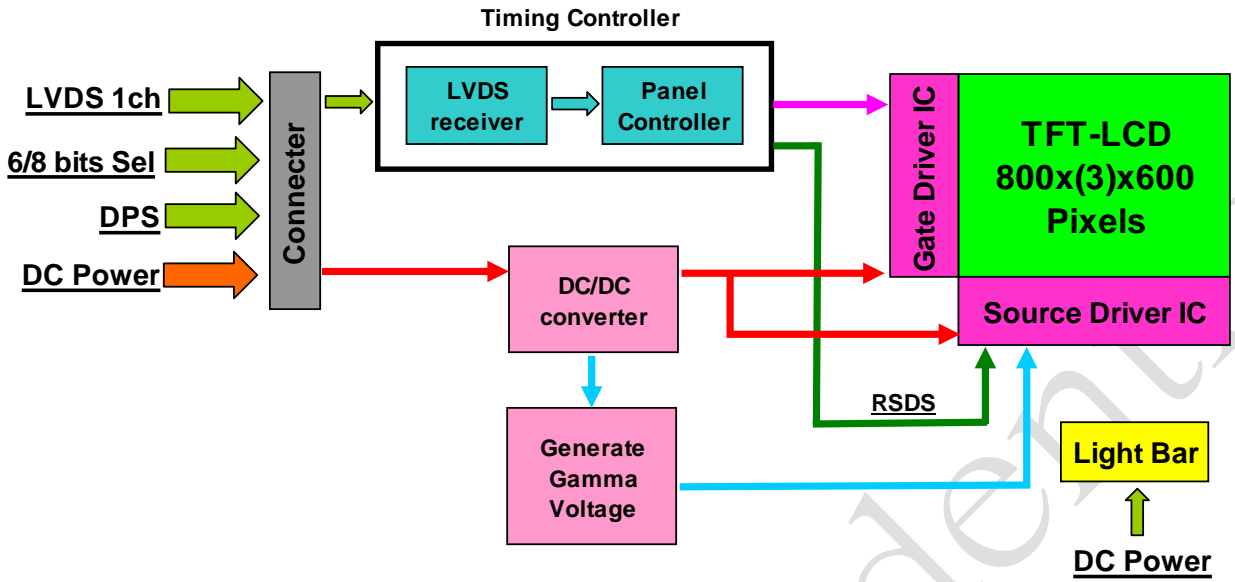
Timing Controller

LVDS 1ch

6/8 bits Sel

DPS

DC Power

Connecter

LVDS receiver

Panel Controller

Gate Driver IC

TFT-LCD 800x(3)x600 Pixels

DC/DC converter

Source Driver IC

RSDS

Generate Gamma Voltage

Light Bar

DC Power